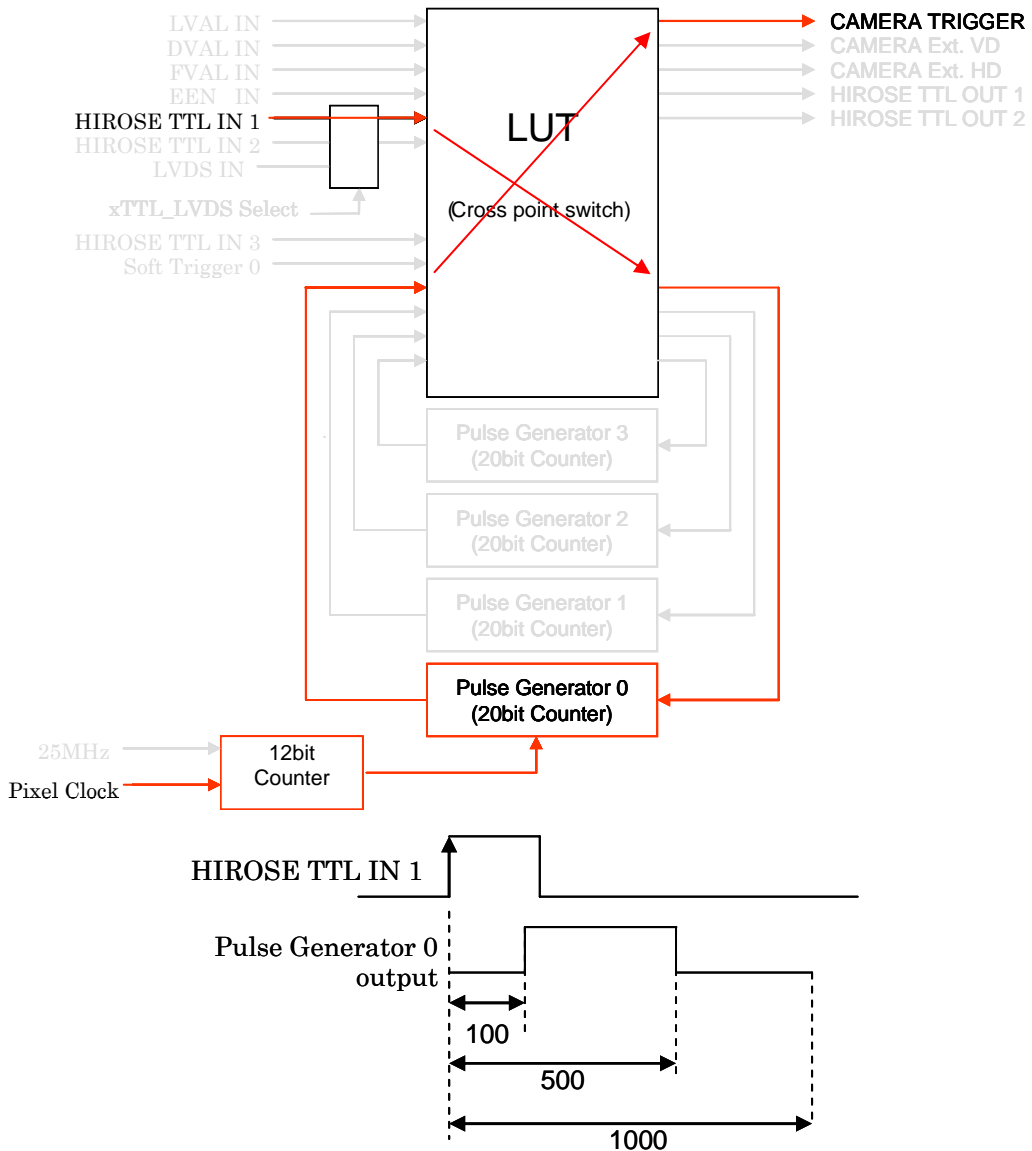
LVAL IN
DVAL IN
FVAL IN
EEN IN
HIROSE TTL IN 1
HIROSE TTL IN 2
LVDS IN
xTTL_LVDS Select
HIROSE TTL IN 3
Soft Trigger 0

LUT
(Cross point switch)

CAMERA TRIGGER
CAMERA Ext. VD
CAMERA Ext. HD
HIROSE TTL OUT 1
HIROSE TTL OUT 2

Pulse Generator 3
(20bit Counter)
Pulse Generator 2
(20bit Counter)
Pulse Generator 1
(20bit Counter)
Pulse Generator 0
(20bit Counter)

25MHz
Pixel Clock
12bit
Counter

HIROSE TTL IN 1
Pulse Generator 0
output
100
500
1000